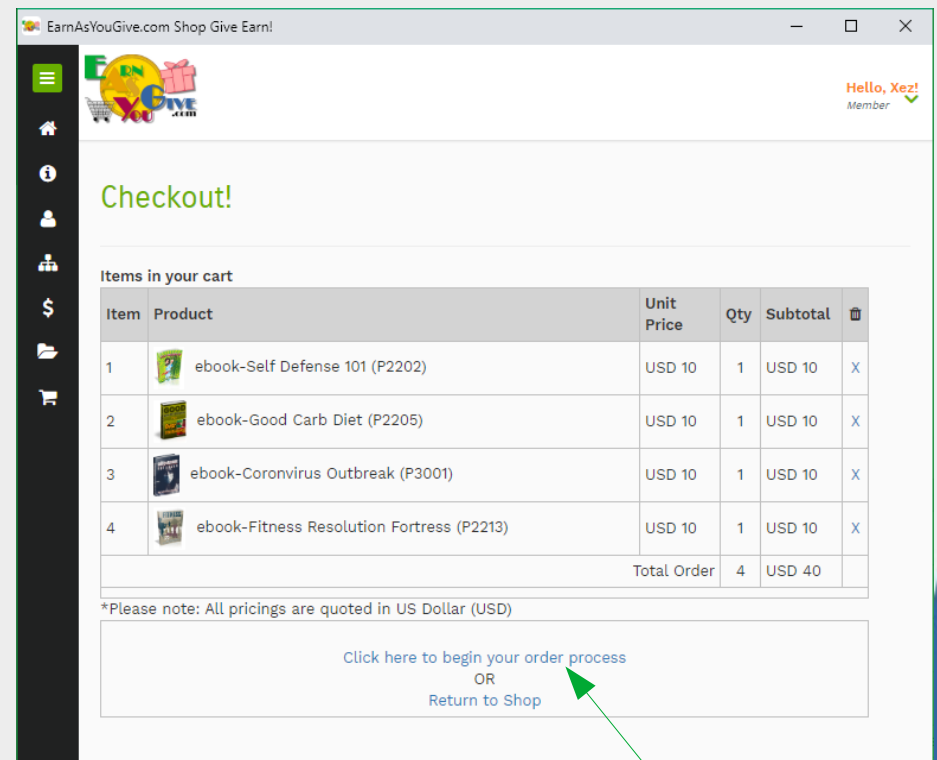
EarnAsYouGive.com Shop Give Earn!

Earn As You Give .com

Hello, Xez!
Member

Checkout!

Items in your cart

| Item | Product | Unit Price | Qty | Subtotal | |
|---|---|---|---|---|---|
| 1 | ebook-Self Defense 101 (P2202) | USD 10 | 1 | USD 10 | X |
| 2 | ebook-Good Carb Diet (P2205) | USD 10 | 1 | USD 10 | X |
| 3 | ebook-Coronvirus Outbreak (P3001) | USD 10 | 1 | USD 10 | X |
| 4 | ebook-Fitness Resolution Fortress (P2213) | USD 10 | 1 | USD 10 | X |
| | | Total Order | 4 | USD 40 | |

*Please note: All pricings are quoted in US Dollar (USD)

Click here to begin your order process
OR
Return to Shop